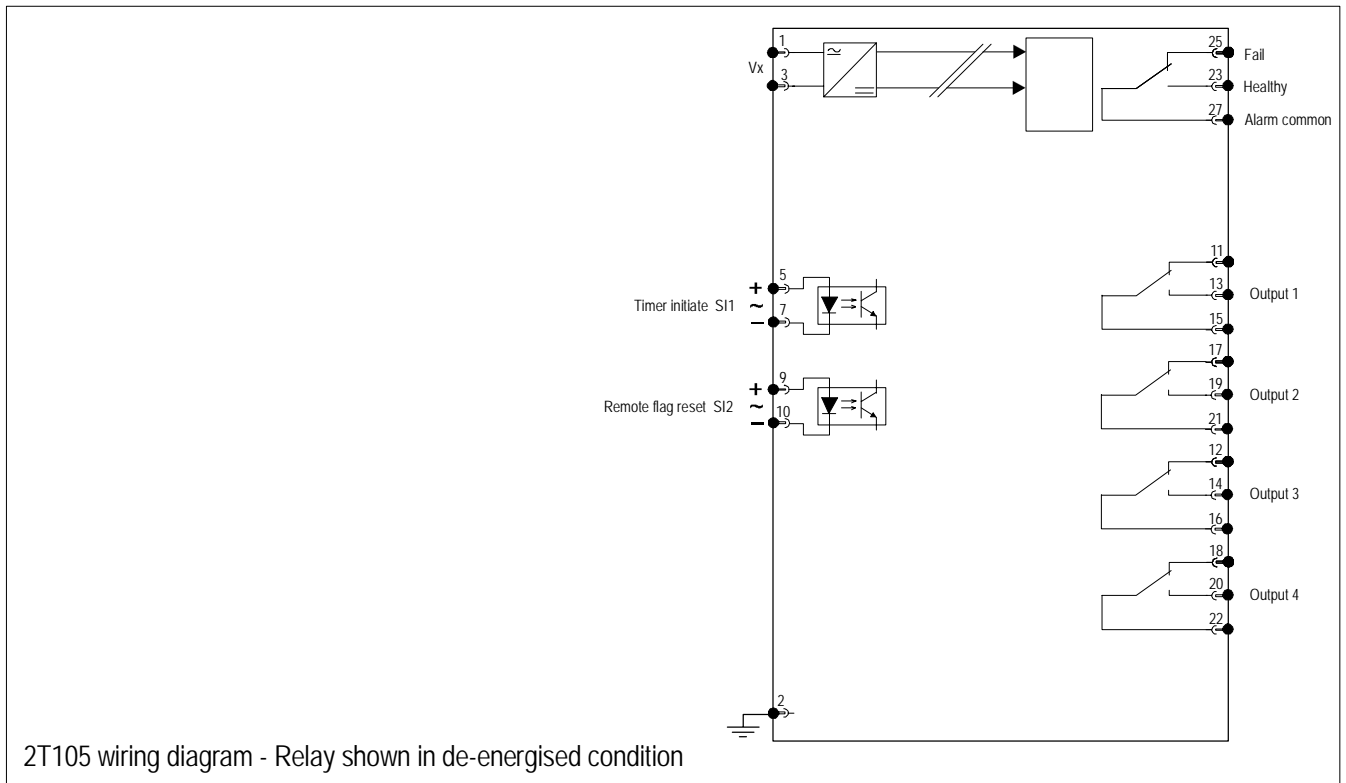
1
Vx
3
25 Fail
23 Healthy
27 Alarm common

+ 5
Timer initiate SI1 ~
− 7

+ 9
Remote flag reset SI2 ~
− 10

11
13 Output 1
15
17
19 Output 2
21
12
14 Output 3
16
18
20 Output 4
22

2

2T105 wiring diagram - Relay shown in de-energised condition